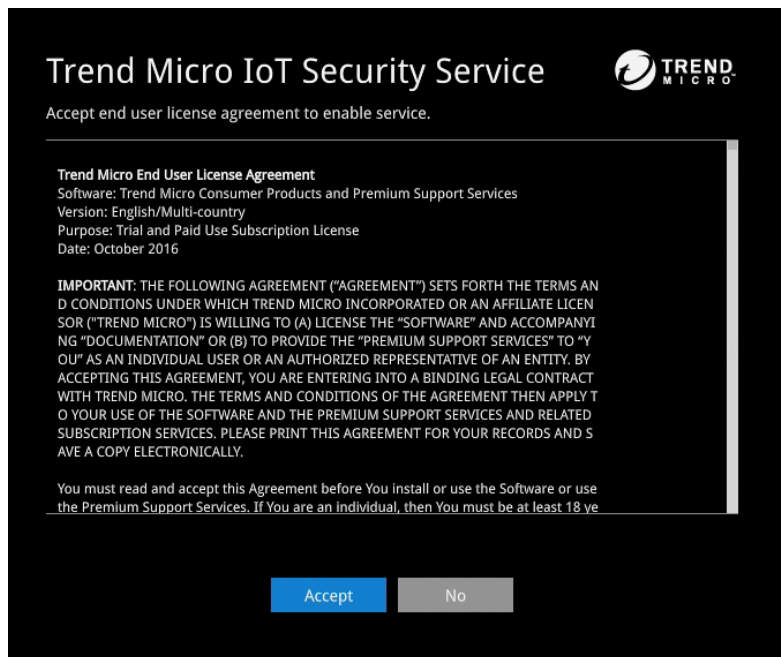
Trend Micro IoT Security Service

TREND MICRO

Accept end user license agreement to enable service.

Trend Micro End User License Agreement
Software: Trend Micro Consumer Products and Premium Support Services
Version: English/Multi-country
Purpose: Trial and Paid Use Subscription License
Date: October 2016

IMPORTANT: THE FOLLOWING AGREEMENT ("AGREEMENT") SETS FORTH THE TERMS AND CONDITIONS UNDER WHICH TREND MICRO INCORPORATED OR AN AFFILIATE LICENSOR ("TREND MICRO") IS WILLING TO (A) LICENSE THE "SOFTWARE" AND ACCOMPANYING "DOCUMENTATION" OR (B) TO PROVIDE THE "PREMIUM SUPPORT SERVICES" TO "YOU" AS AN INDIVIDUAL USER OR AN AUTHORIZED REPRESENTATIVE OF AN ENTITY. BY ACCEPTING THIS AGREEMENT, YOU ARE ENTERING INTO A BINDING LEGAL CONTRACT WITH TREND MICRO. THE TERMS AND CONDITIONS OF THE AGREEMENT THEN APPLY TO YOUR USE OF THE SOFTWARE AND THE PREMIUM SUPPORT SERVICES AND RELATED SUBSCRIPTION SERVICES. PLEASE PRINT THIS AGREEMENT FOR YOUR RECORDS AND SAVE A COPY ELECTRONICALLY.

You must read and accept this Agreement before You install or use the Software or use the Premium Support Services. If You are an individual, then You must be at least 18 ye

Accept

No